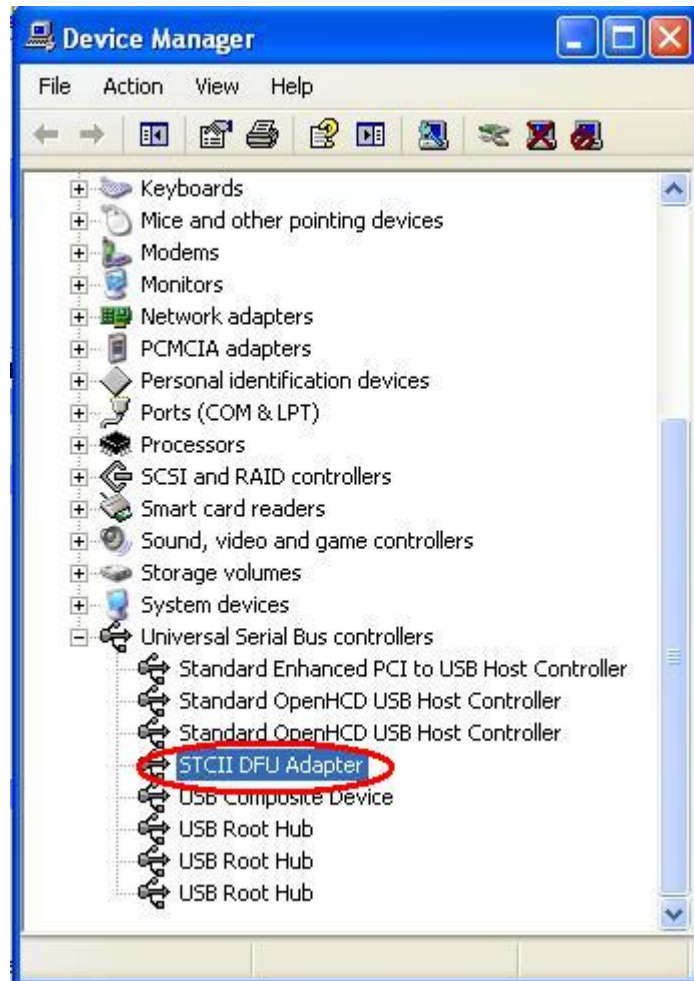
Device Manager

File Action View Help

Keyboards
Mice and other pointing devices
Modems
Monitors
Network adapters
PCMCIA adapters
Personal identification devices
Ports (COM & LPT)
Processors
SCSI and RAID controllers
Smart card readers
Sound, video and game controllers
Storage volumes
System devices
Universal Serial Bus controllers
Standard Enhanced PCI to USB Host Controller
Standard OpenHCD USB Host Controller
Standard OpenHCD USB Host Controller
STCII DFU Adapter
USB Composite Device
USB Root Hub
USB Root Hub
USB Root Hub